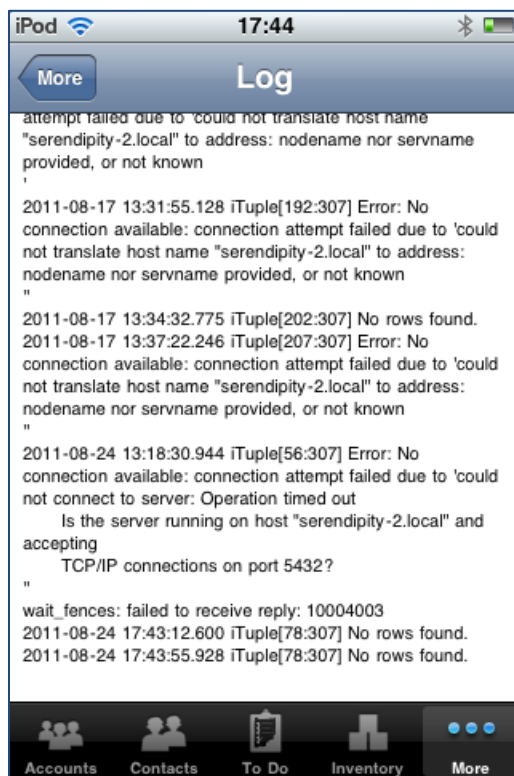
iPod 17:44

More Log

attempt failed due to 'could not translate host name "serendipity-2.local" to address: nodename nor servname provided, or not known
'

2011-08-17 13:31:55.128 iTuple[192:307] Error: No connection available: connection attempt failed due to 'could not translate host name "serendipity-2.local" to address: nodename nor servname provided, or not known
"

2011-08-17 13:34:32.775 iTuple[202:307] No rows found.
2011-08-17 13:37:22.246 iTuple[207:307] Error: No connection available: connection attempt failed due to 'could not translate host name "serendipity-2.local" to address: nodename nor servname provided, or not known
"

2011-08-24 13:18:30.944 iTuple[56:307] Error: No connection available: connection attempt failed due to 'could not connect to server: Operation timed out
Is the server running on host "serendipity-2.local" and accepting
TCP/IP connections on port 5432?
"

wait_fences: failed to receive reply: 10004003
2011-08-24 17:43:12.600 iTuple[78:307] No rows found.
2011-08-24 17:43:55.928 iTuple[78:307] No rows found.

Accounts Contacts To Do Inventory More